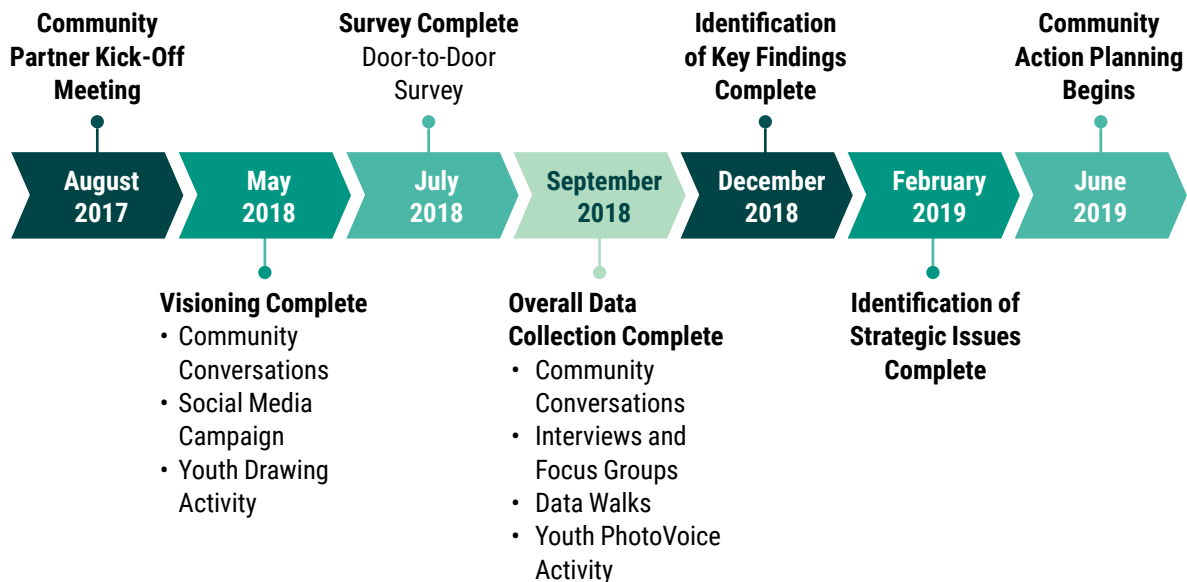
Community Partner Kick-Off Meeting

Survey Complete
Door-to-Door Survey

Identification of Key Findings Complete

Community Action Planning Begins

August 2017

May 2018

July 2018

September 2018

December 2018

February 2019

June 2019

Visioning Complete
• Community Conversations
• Social Media Campaign
• Youth Drawing Activity

Overall Data Collection Complete
• Community Conversations
• Interviews and Focus Groups
• Data Walks
• Youth PhotoVoice Activity

Identification of Strategic Issues Complete